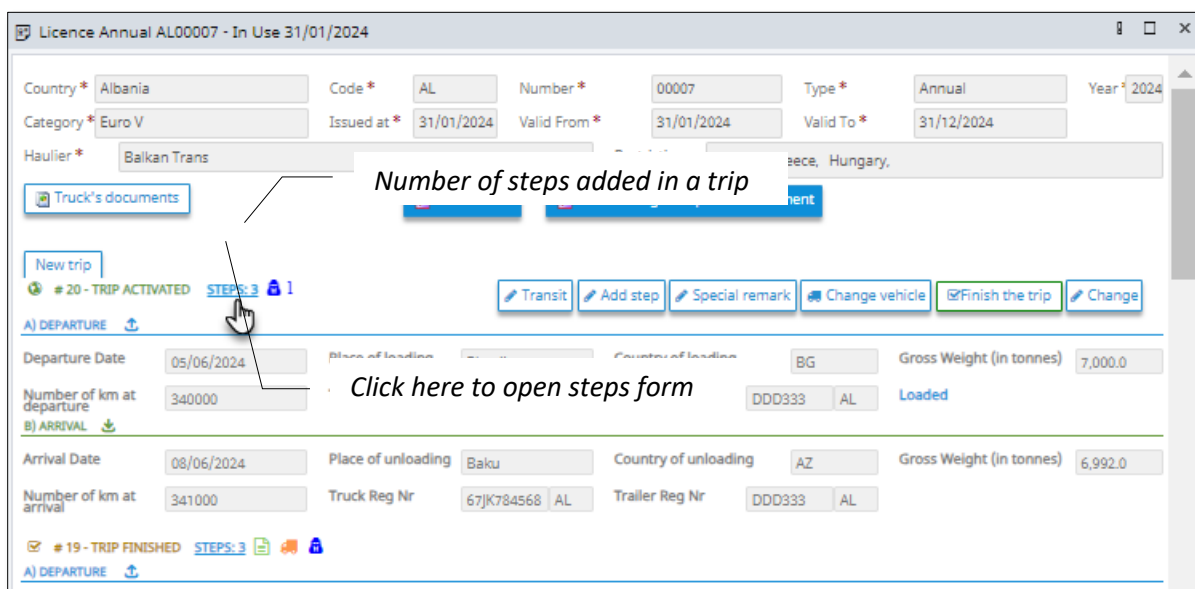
Licence Annual AL00007 - In Use 31/01/2024

Country * Albania
Code * AL
Number * 00007
Type * Annual
Year * 2024
Category * Euro V
Issued at * 31/01/2024
Valid From * 31/01/2024
Valid To * 31/12/2024
Haulier * Balkan Trans
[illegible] eece, Hungary,

Truck's documents

Number of steps added in a trip

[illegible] ment

New trip

# 20 - TRIP ACTIVATED STEPS: 3 1

Transit | Add step | Special remark | Change vehicle | Finish the trip | Change

A) DEPARTURE

Departure Date 05/06/2024
Place of loading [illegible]
Country of loading BG
Gross Weight (in tonnes) 7,000.0
Number of km at departure 340000
DDD333 AL
Loaded

Click here to open steps form

B) ARRIVAL

Arrival Date 08/06/2024
Place of unloading Baku
Country of unloading AZ
Gross Weight (in tonnes) 6,992.0
Number of km at arrival 341000
Truck Reg Nr 67JK784568 AL
Trailer Reg Nr DDD333 AL

# 19 - TRIP FINISHED STEPS: 3

A) DEPARTURE